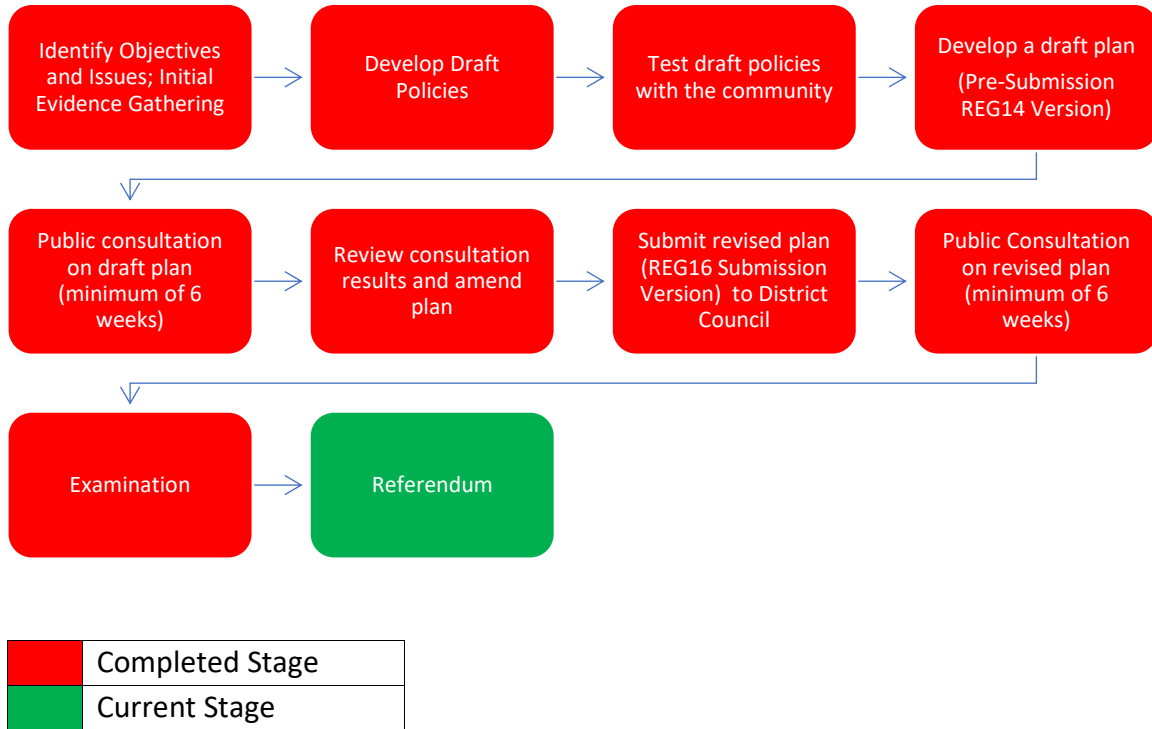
Identify Objectives and Issues; Initial Evidence Gathering

Develop Draft Policies

Test draft policies with the community

Develop a draft plan

(Pre-Submission REG14 Version)

Public consultation on draft plan (minimum of 6 weeks)

Review consultation results and amend plan

Submit revised plan (REG16 Submission Version) to District Council

Public Consultation on revised plan (minimum of 6 weeks)

Examination

Referendum

| | |
|---|---|
| | Completed Stage |
| | Current Stage |